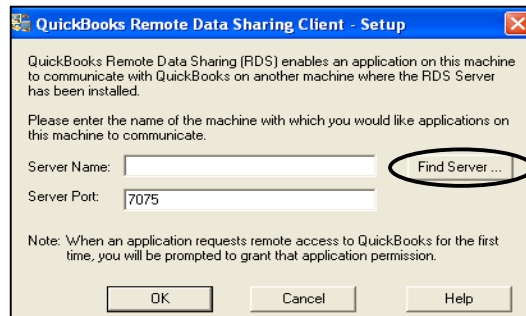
QuickBooks Remote Data Sharing Client - Setup

QuickBooks Remote Data Sharing (RDS) enables an application on this machine to communicate with QuickBooks on another machine where the RDS Server has been installed.

Please enter the name of the machine with which you would like applications on this machine to communicate.

Server Name:

Find Server ...

Server Port: 7075

Note: When an application requests remote access to QuickBooks for the first time, you will be prompted to grant that application permission.

OK

Cancel

Help